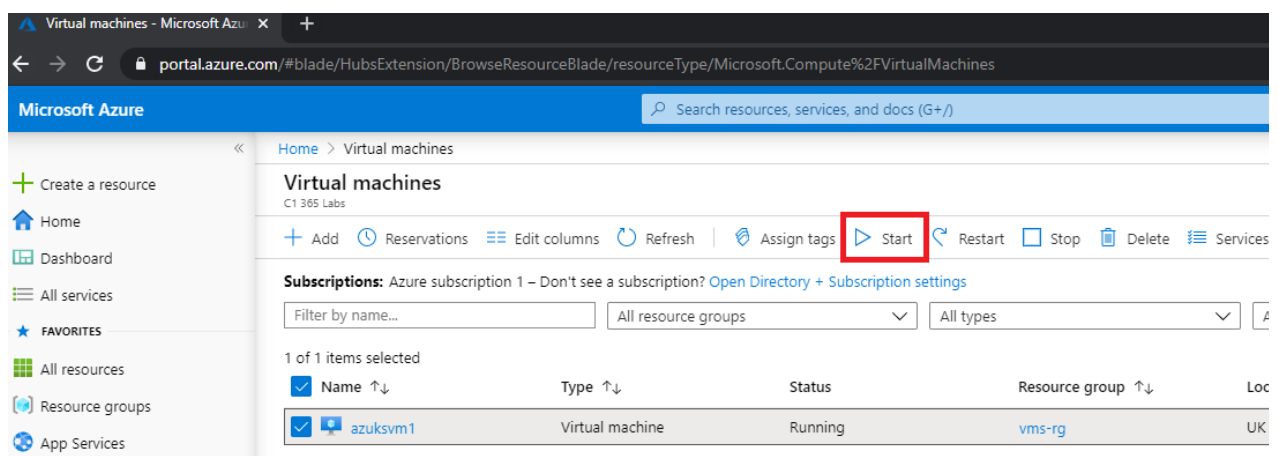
Virtual machines - Microsoft Azu ×

portal.azure.com/#blade/HubsExtension/BrowseResourceBlade/resourceType/Microsoft.Compute%2FVirtualMachines

Microsoft Azure

Search resources, services, and docs (G+/)

«

Create a resource
Home
Dashboard
All services
FAVORITES
All resources
Resource groups
App Services

Home > Virtual machines

Virtual machines
C1 365 Labs

Add Reservations Edit columns Refresh Assign tags Start Restart Stop Delete Services

Subscriptions: Azure subscription 1 – Don't see a subscription? Open Directory + Subscription settings

Filter by name...
All resource groups
All types

1 of 1 items selected

| Name ↑↓ | Type ↑↓ | Status | Resource group ↑↓ | Loc |
|---|---|---|---|---|
| azuksvm1 | Virtual machine | Running | vms-rg | UK |